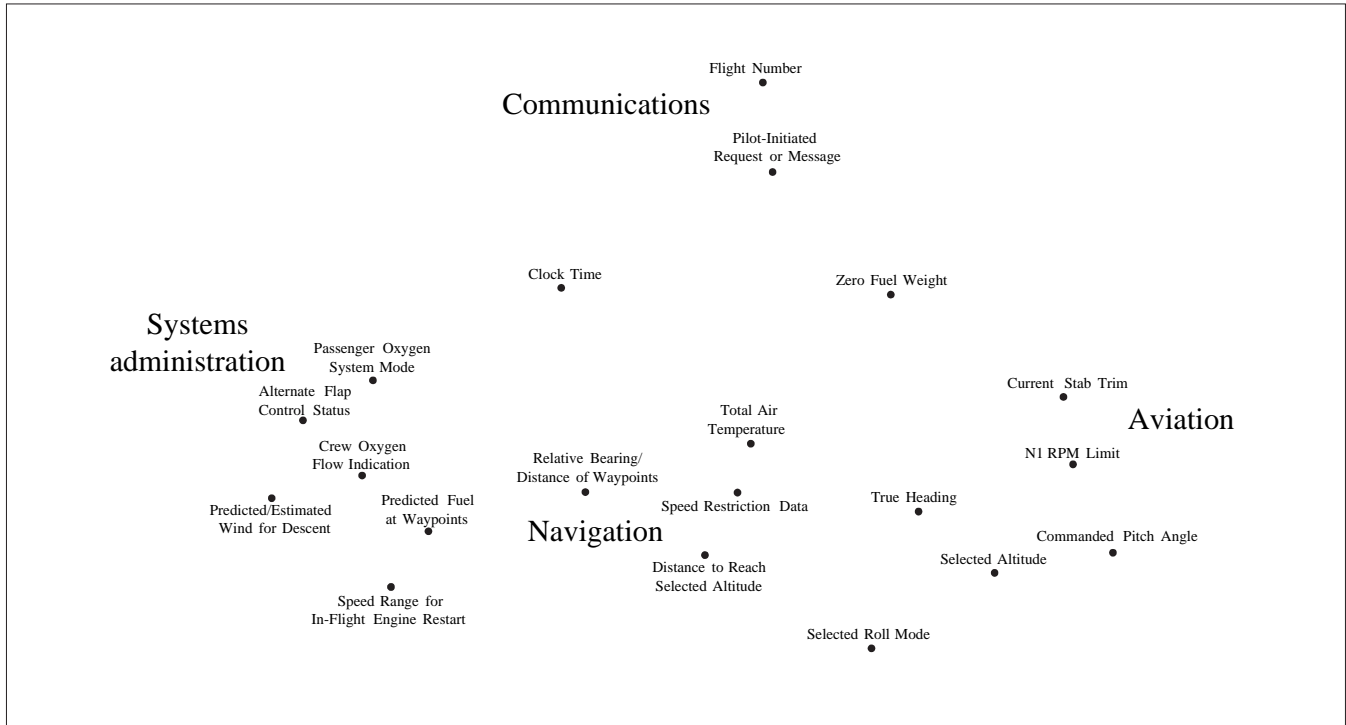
Flight Number

Communications

Pilot-Initiated Request or Message

Clock Time

Zero Fuel Weight

Systems administration

Passenger Oxygen System Mode

Alternate Flap Control Status

Current Stab Trim

Aviation

Total Air Temperature

Crew Oxygen Flow Indication

N1 RPM Limit

Relative Bearing/ Distance of Waypoints

Predicted/Estimated Wind for Descent

Predicted Fuel at Waypoints

Speed Restriction Data

True Heading

Navigation

Commanded Pitch Angle

Distance to Reach Selected Altitude

Selected Altitude

Speed Range for In-Flight Engine Restart

Selected Roll Mode